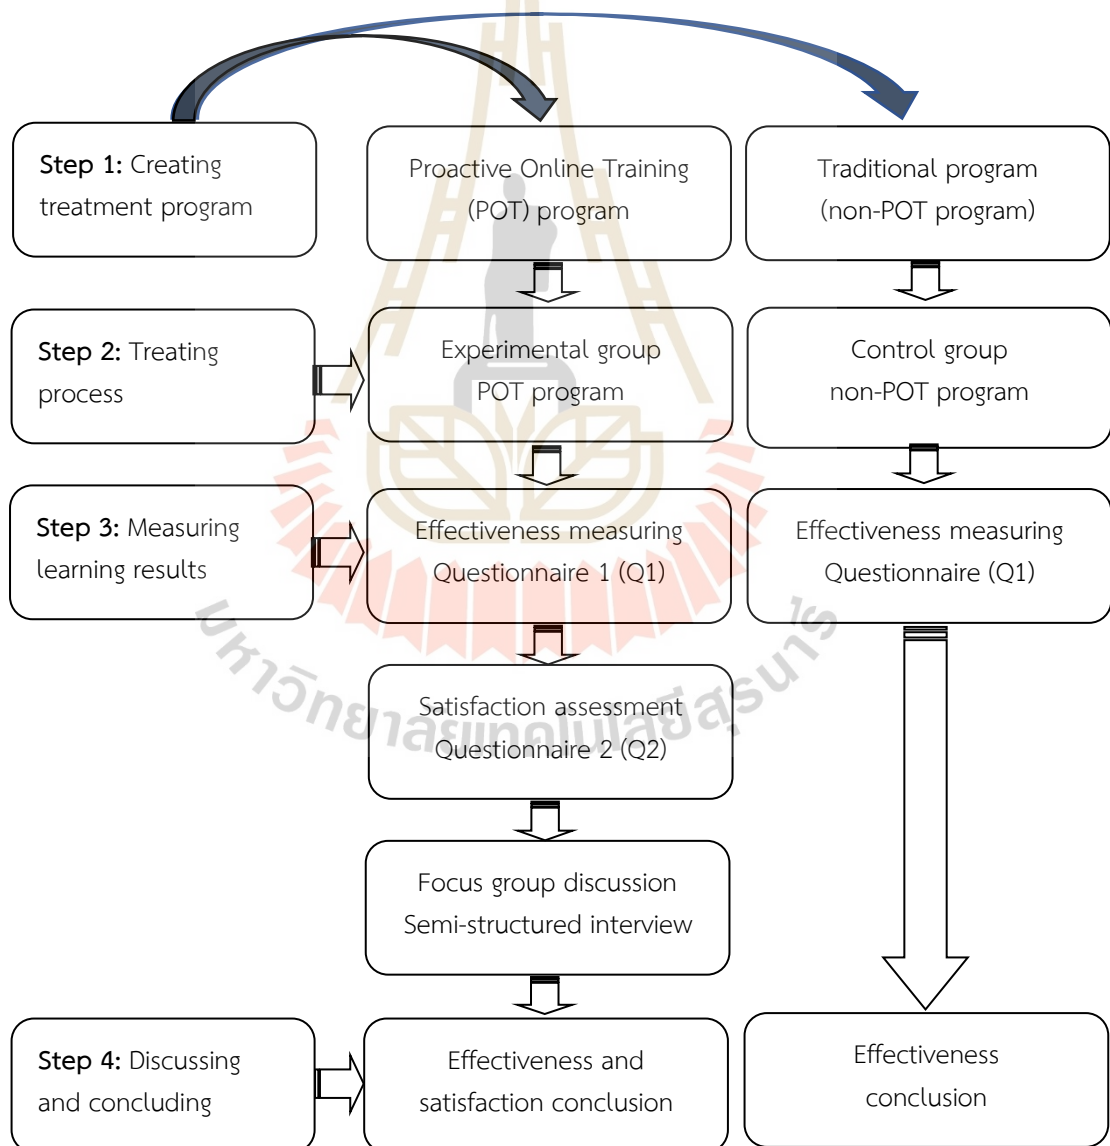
Step 1: Creating treatment program

Proactive Online Training (POT) program

Traditional program (non-POT program)

Step 2: Treating process

Experimental group POT program

Control group non-POT program

Step 3: Measuring learning results

Effectiveness measuring Questionnaire 1 (Q1)

Effectiveness measuring Questionnaire (Q1)

Satisfaction assessment Questionnaire 2 (Q2)

Focus group discussion Semi-structured interview

Step 4: Discussing and concluding

Effectiveness and satisfaction conclusion

Effectiveness conclusion

มหาวิทยาลัยเทคโนโลยีสุรนารี